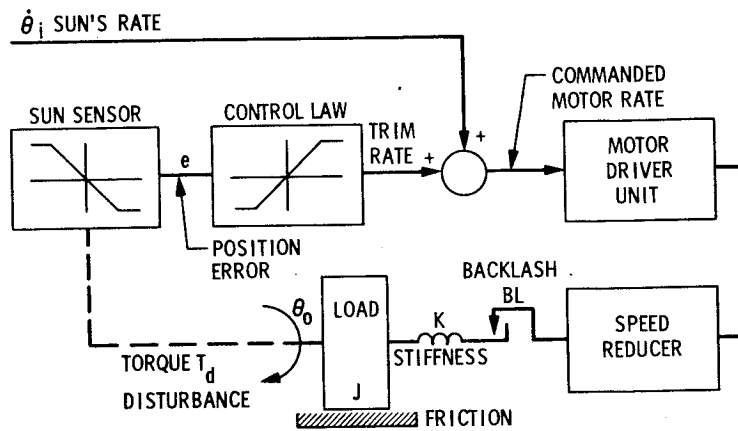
$\dot{\theta}_i$ SUN'S RATE

SUN SENSOR

CONTROL LAW

e

TRIM RATE

+

+

COMMANDED MOTOR RATE

MOTOR DRIVER UNIT

POSITION ERROR

BACKLASH

BL

$\theta_o$

LOAD

K

STIFFNESS

SPEED REDUCER

TORQUE $T_d$

DISTURBANCE

J

FRICTION